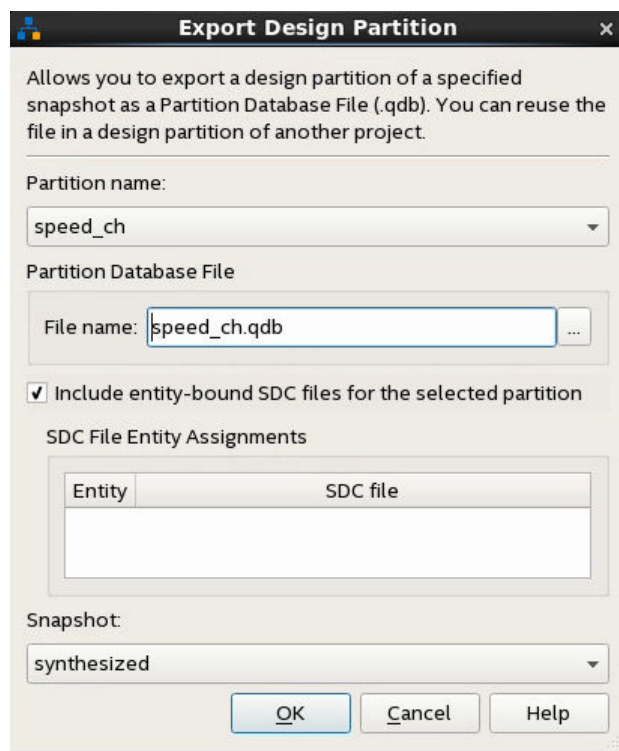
Export Design Partition ×

Allows you to export a design partition of a specified snapshot as a Partition Database File (.qdb). You can reuse the file in a design partition of another project.

Partition name:

speed_ch

Partition Database File

File name: speed_ch.qdb ...

✓ Include entity-bound SDC files for the selected partition

SDC File Entity Assignments

| Entity | SDC file |
|---|---|
| | |

Snapshot:

synthesized

OK Cancel Help